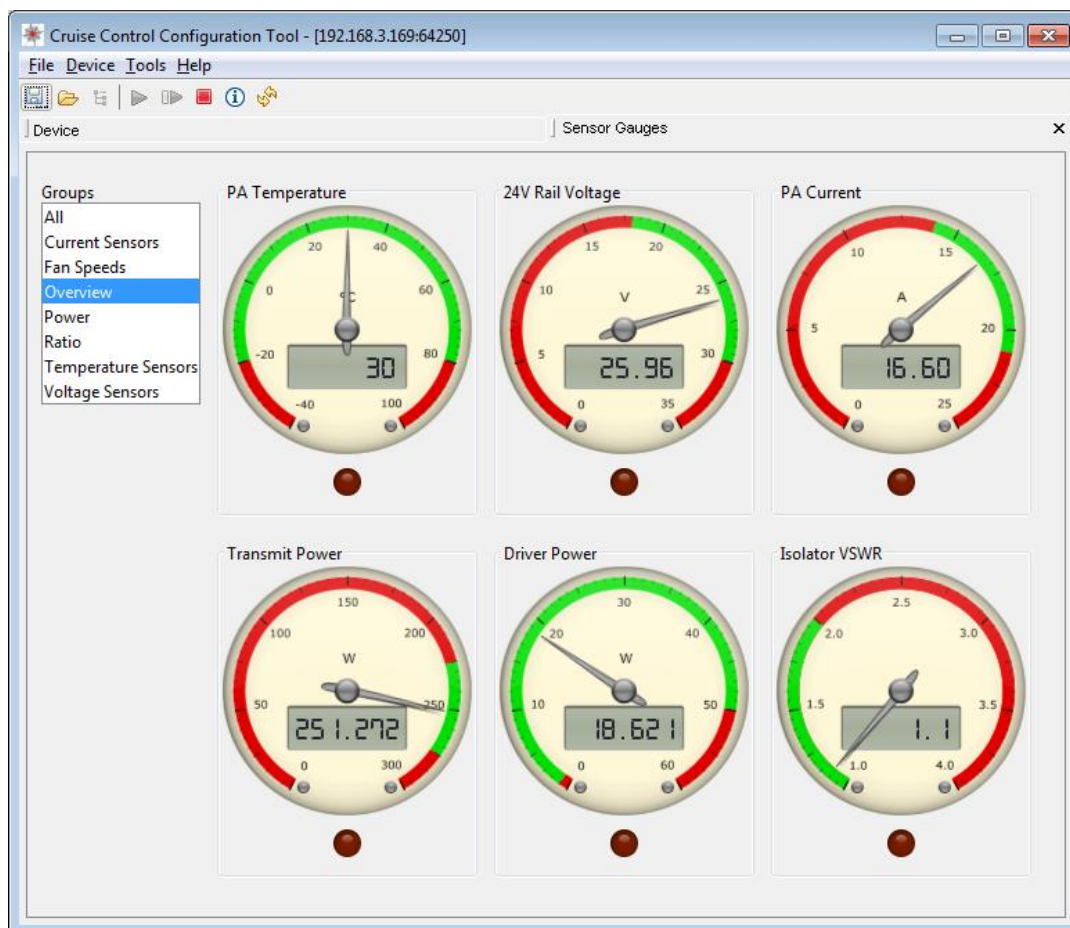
Cruise Control Configuration Tool - [192.168.3.169:64250]

File Device Tools Help

Device

Sensor Gauges

Groups
All
Current Sensors
Fan Speeds
Overview
Power
Ratio
Temperature Sensors
Voltage Sensors

PA Temperature
20 40 0 60 °C -20 80 -40 100
30

24V Rail Voltage
15 20 10 25 V 5 30 0 35
25.96

PA Current
10 15 A 5 20 0 25
16.60

Transmit Power
150 100 200 W 50 250 0 300
251.272

Driver Power
30 20 40 W 10 50 0 60
18.621

Isolator VSWR
2.5 2.0 3.0 1.5 3.5 1.0 4.0
1.1